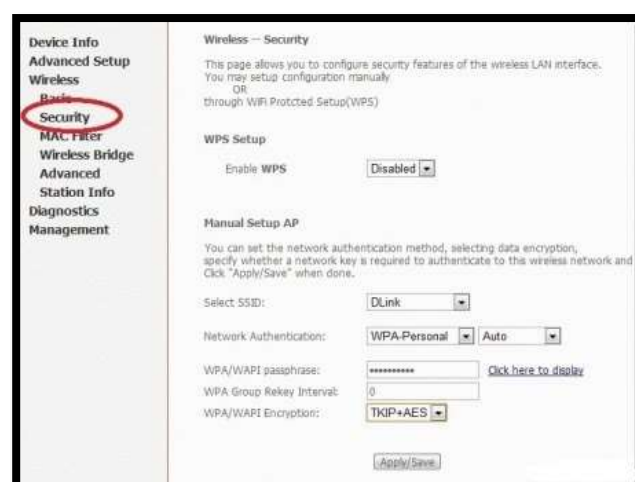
Device Info
Advanced Setup
Wireless
Basic
Security
MAC Filter
Wireless Bridge
Advanced
Station Info
Diagnostics
Management

Wireless -- Security

This page allows you to configure security features of the wireless LAN interface. You may setup configuration manually
OR
through WiFi Protcted Setup(WPS)

WPS Setup

Enable WPS Disabled

Manual Setup AP

You can set the network authentication method, selecting data encryption, specify whether a network key is required to authenticate to this wireless network and Click "Apply/Save" when done.

Select SSID: DLink

Network Authentication: WPA-Personal Auto

WPA/WAPI passphrase: ••••••••••• Click here to display
WPA Group Rekey Interval: 0
WPA/WAPI Encryption: TKIP+AES

Apply/Save